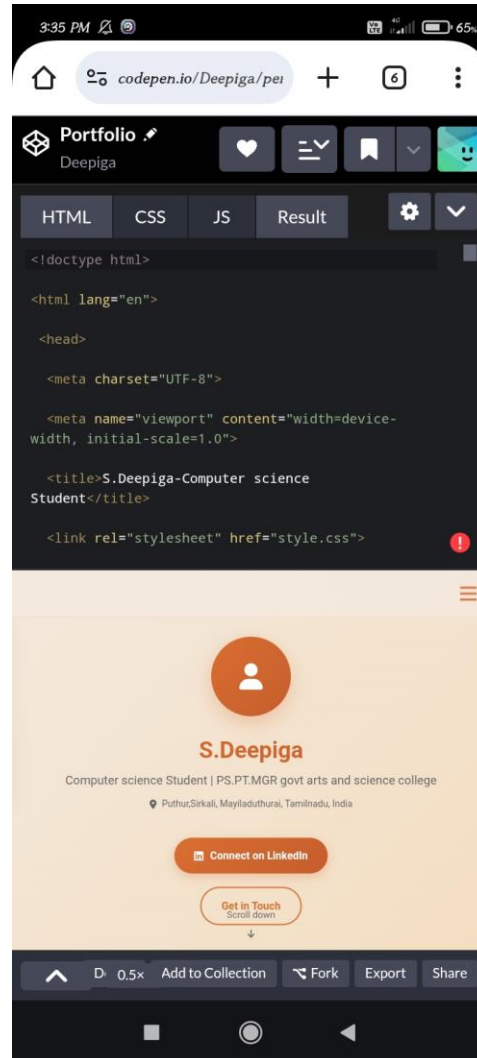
3:35 PM

65

codepen.io/Deepiga/pe

6

Portfolio
Deepiga

HTML CSS JS Result

<!doctype html>

<html lang="en">

<head>

<meta charset="UTF-8">

<meta name="viewport" content="width=device-width, initial-scale=1.0">

<title>S.Deepiga-Computer science Student</title>

<link rel="stylesheet" href="style.css">

S.Deepiga

Computer science Student | PS.PT.MGR govt arts and science college

Puthur,Sirkali, Mayiladuthurai, Tamilnadu, India

Connect on LinkedIn

Get in Touch

Scroll down

D 0.5× Add to Collection Fork Export Share